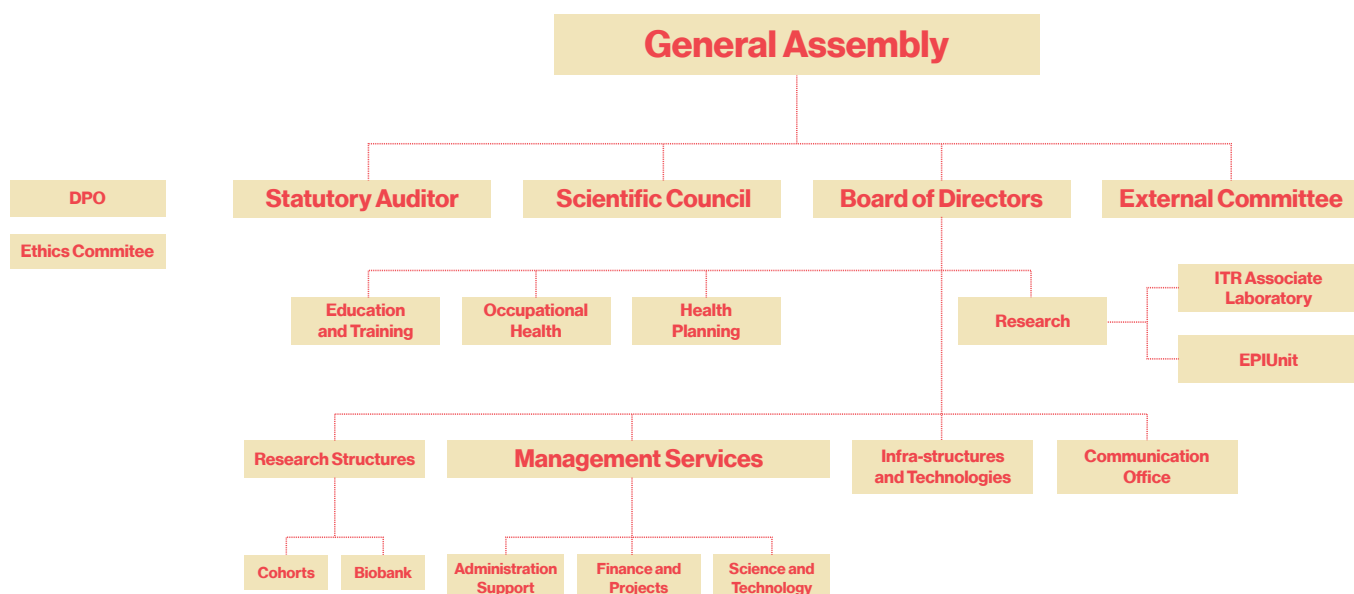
General Assembly

DPO

Ethics Commitee

Statutory Auditor

Scientific Council

Board of Directors

External Committee

Education and Training

Occupational Health

Health Planning

Research

ITR Associate Laboratory

EPIUnit

Research Structures

Management Services

Infra-structures and Technologies

Communication Office

Cohorts

Biobank

Administration Support

Finance and Projects

Science and Technology